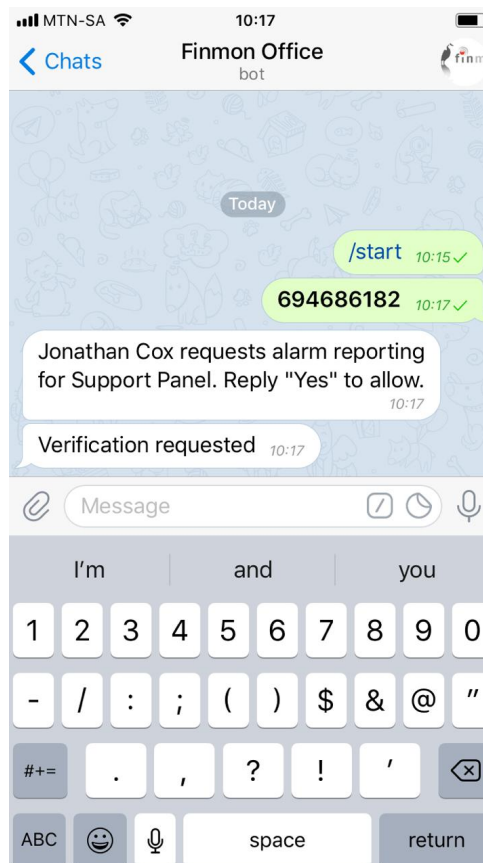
MTN-SA 10:17

< Chats Finmon Office bot finm

Today

/start 10:15

694686182 10:17

Jonathan Cox requests alarm reporting for Support Panel. Reply "Yes" to allow. 10:17

Verification requested 10:17

Message

I'm and you

1 2 3 4 5 6 7 8 9 0

- / : ; ( ) $ & @ "

#+= . , ? ! '

ABC space return